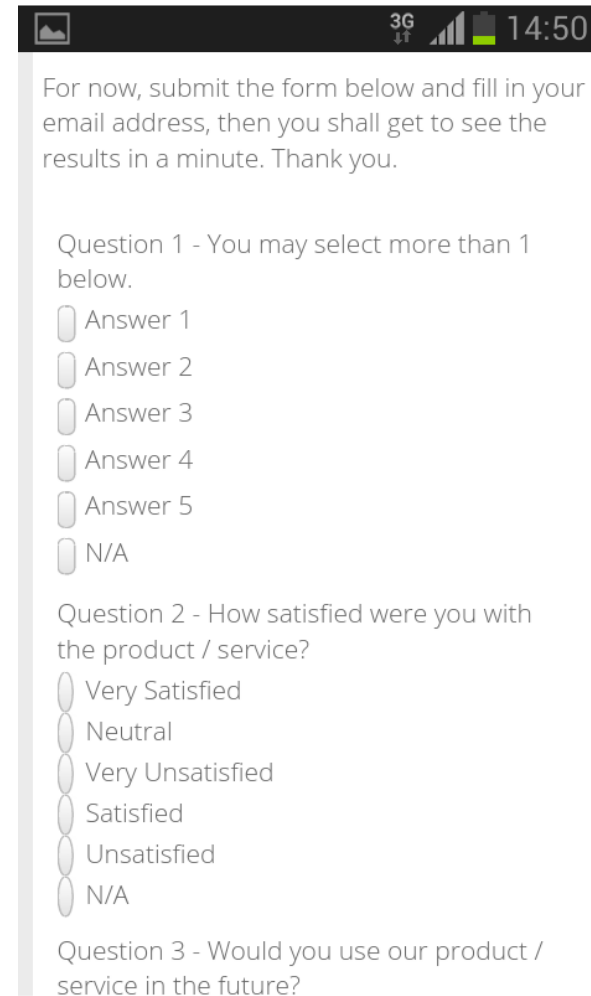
3G 14:50

For now, submit the form below and fill in your email address, then you shall get to see the results in a minute. Thank you.

Question 1 - You may select more than 1 below.
Answer 1
Answer 2
Answer 3
Answer 4
Answer 5
N/A

Question 2 - How satisfied were you with the product / service?
Very Satisfied
Neutral
Very Unsatisfied
Satisfied
Unsatisfied
N/A

Question 3 - Would you use our product / service in the future?